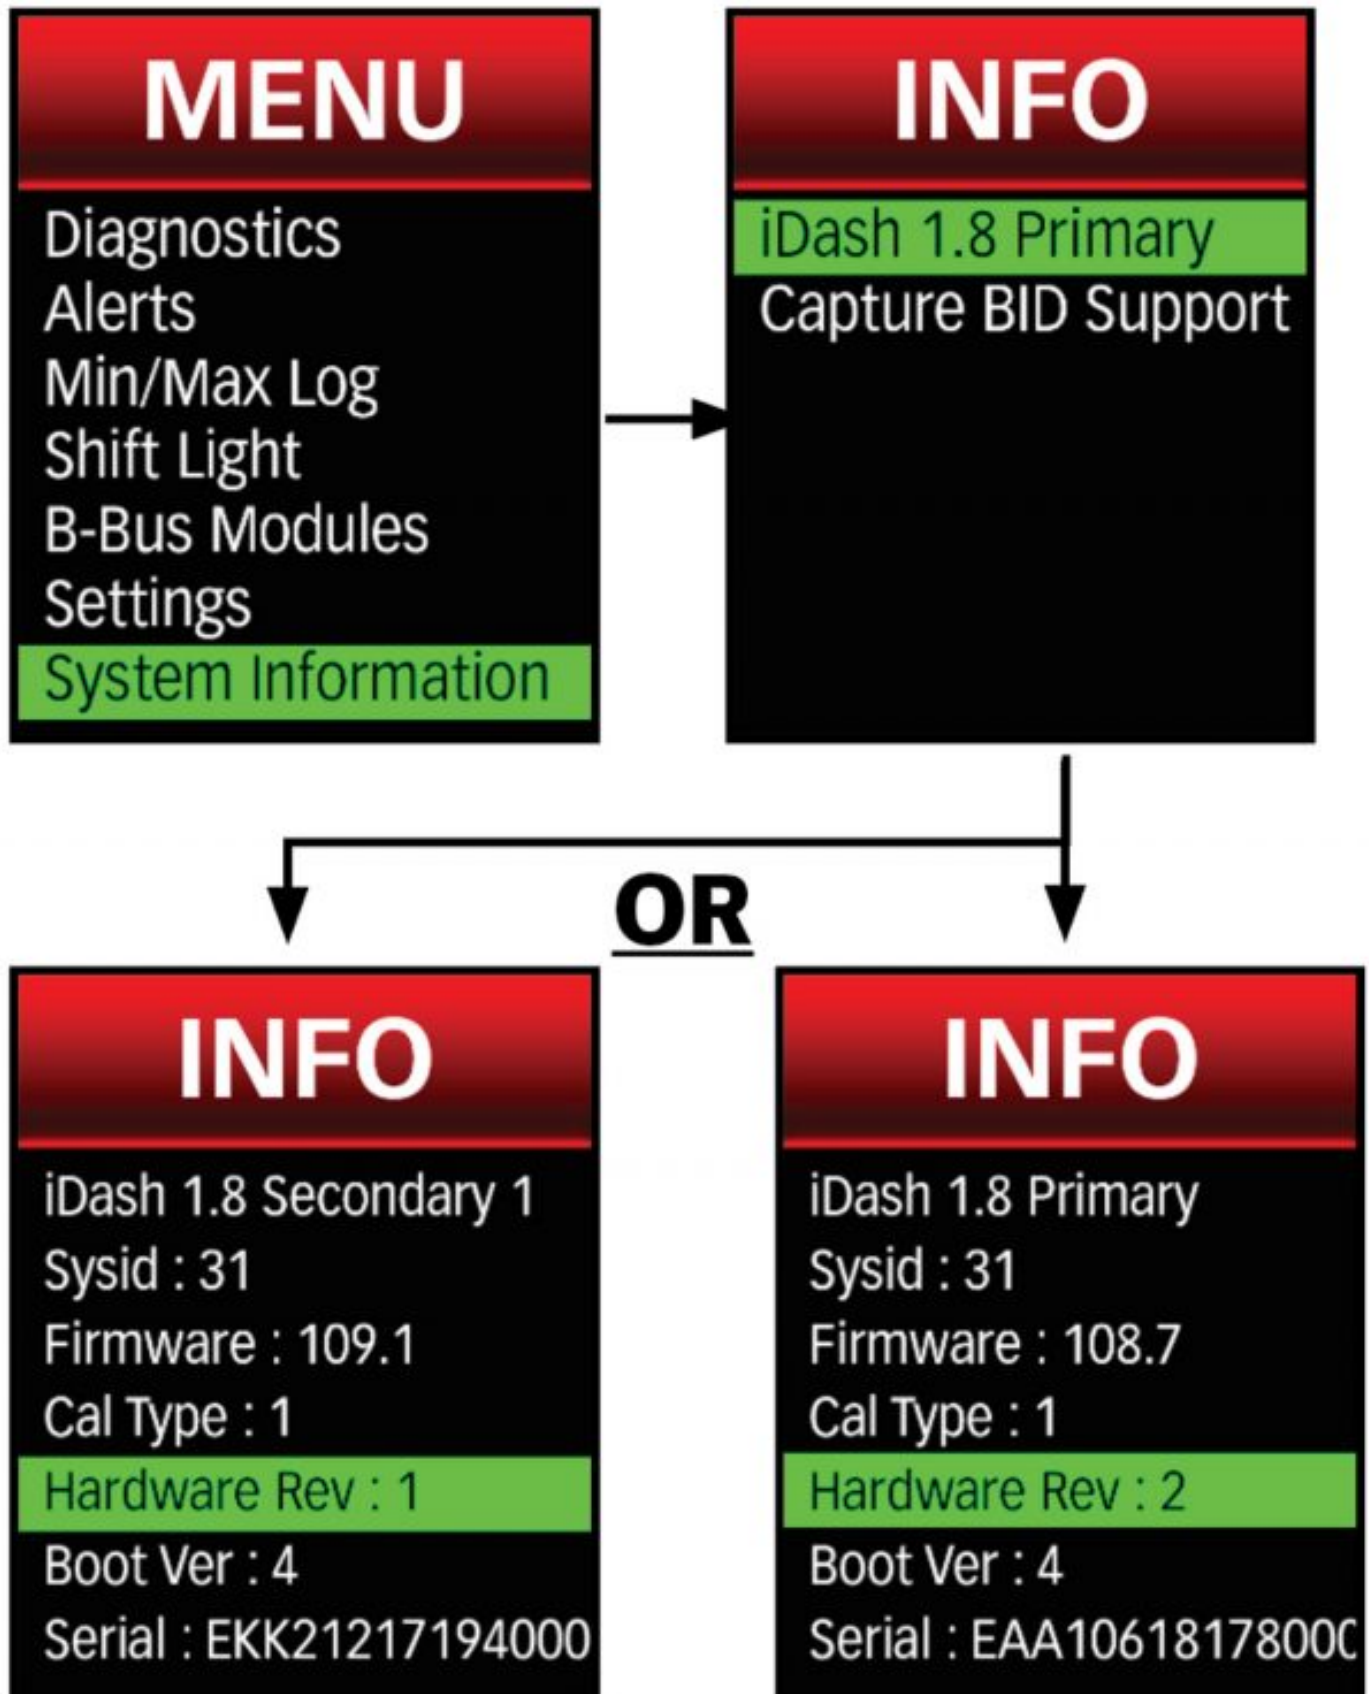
MENU

Diagnostics
Alerts
Min/Max Log
Shift Light
B-Bus Modules
Settings
System Information

INFO

iDash 1.8 Primary
Capture BID Support

OR

INFO

iDash 1.8 Secondary 1
Sysid : 31
Firmware : 109.1
Cal Type : 1
Hardware Rev : 1
Boot Ver : 4
Serial : EKK21217194000

INFO

iDash 1.8 Primary
Sysid : 31
Firmware : 108.7
Cal Type : 1
Hardware Rev : 2
Boot Ver : 4
Serial : EAA1061817800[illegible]